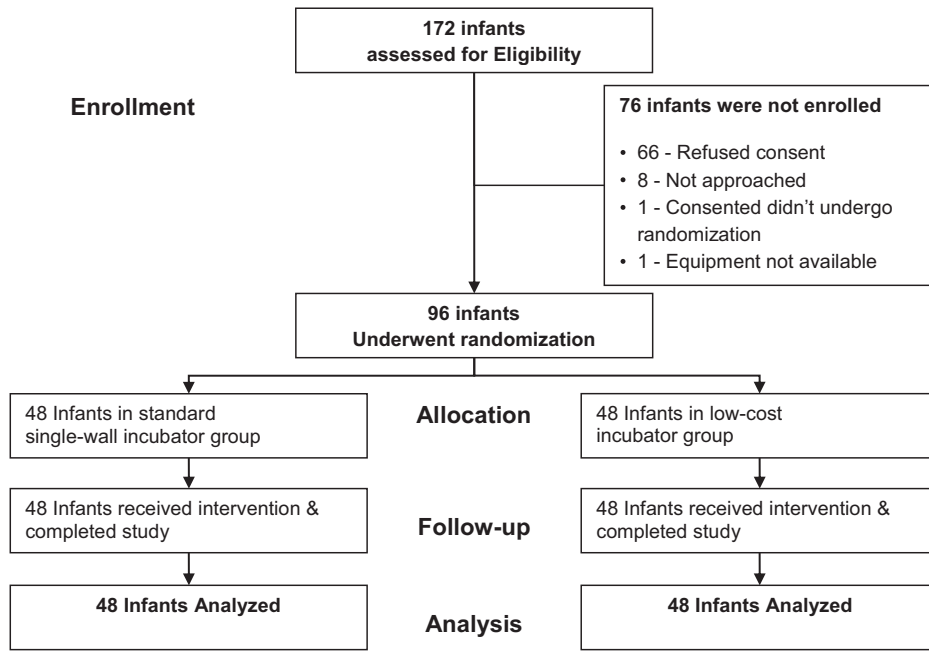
172 infants
assessed for Eligibility

Enrollment

76 infants were not enrolled

• 66 - Refused consent
• 8 - Not approached
• 1 - Consented didn't undergo randomization
• 1 - Equipment not available

96 infants
Underwent randomization

48 Infants in standard single-wall incubator group

Allocation

48 Infants in low-cost incubator group

48 Infants received intervention & completed study

Follow-up

48 Infants received intervention & completed study

48 Infants Analyzed

Analysis

48 Infants Analyzed